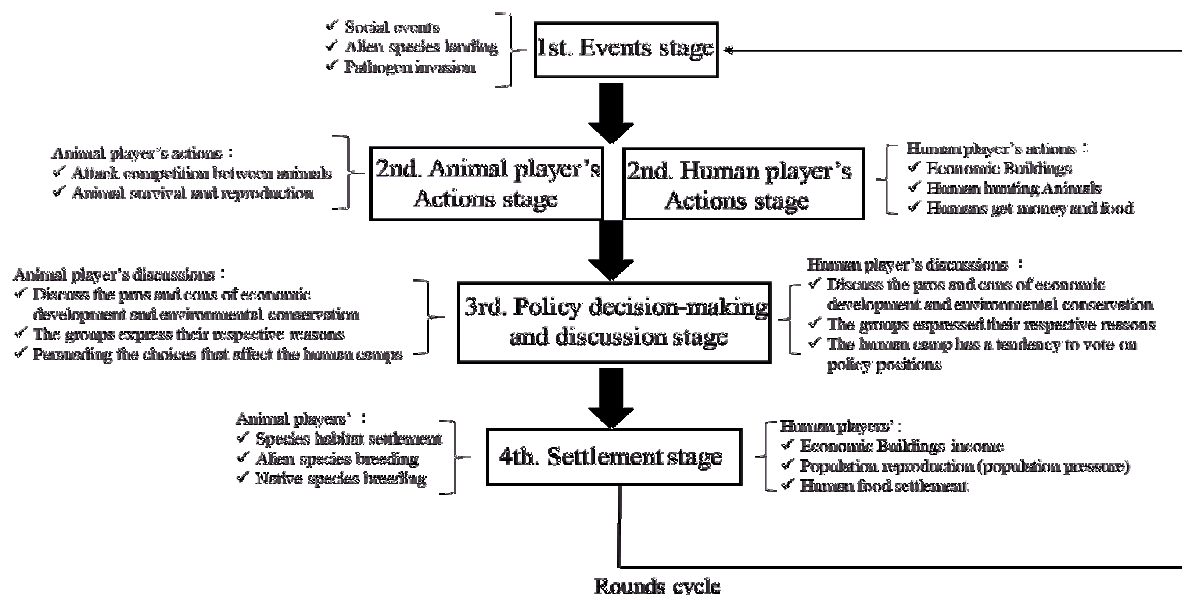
✓ Social events
✓ Alien species landing
✓ Pathogen invasion

1st. Events stage

Animal player's actions：
✓ Attack competition between animals
✓ Animal survival and reproduction

2nd. Animal player's Actions stage

2nd. Human player's Actions stage

Human player's actions：
✓ Economic Buildings
✓ Human hunting Animals
✓ Humans get money and food

Animal player's discussions：
✓ Discuss the pros and cons of economic development and environmental conservation
✓ The groups express their respective reasons
✓ Persuading the choices that affect the human camps

3rd. Policy decision-making and discussion stage

Human player's discussions：
✓ Discuss the pros and cons of economic development and environmental conservation
✓ The groups expressed their respective reasons
✓ The human camp has a tendency to vote on policy positions

Animal players'：
✓ Species habitat settlement
✓ Alien species breeding
✓ Native species breeding

4th. Settlement stage

Human players'：
✓ Economic Buildings income
✓ Population reproduction (population pressure)
✓ Human food settlement

Rounds cycle